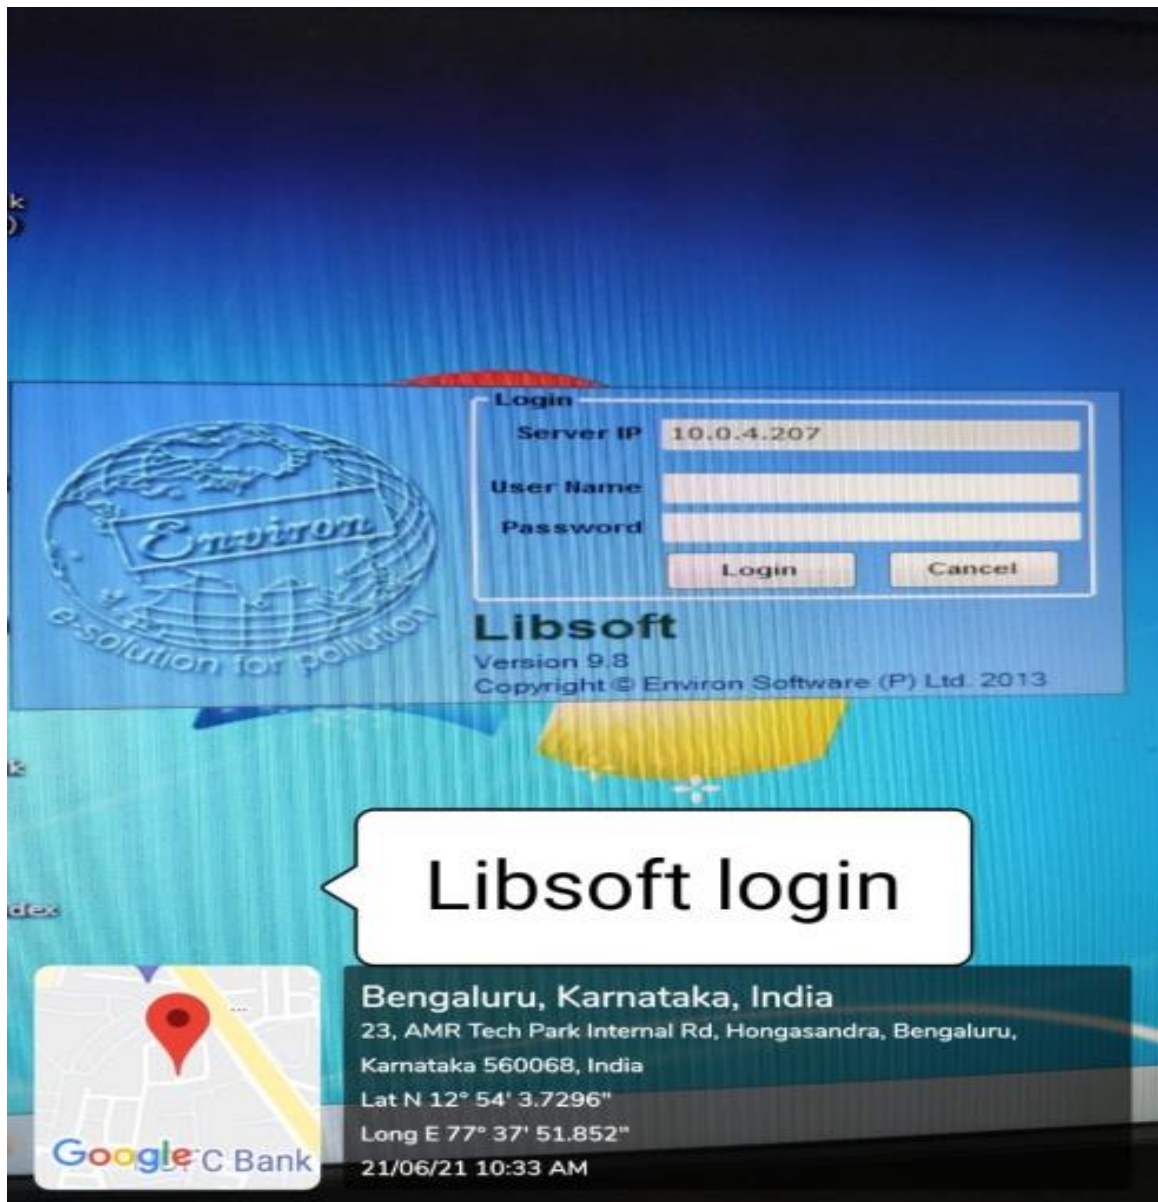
k
)

Environ
e-solution for pollution

Login
Server IP 10.0.4.207
User Name
Password
Login Cancel

Libsoft
Version 9.8
Copyright © Environ Software (P) Ltd. 2013

k

dex

Libsoft login

Google C Bank

Bengaluru, Karnataka, India
23, AMR Tech Park Internal Rd, Hongasandra, Bengaluru, Karnataka 560068, India
Lat N 12° 54' 3.7296"
Long E 77° 37' 51.852"
21/06/21 10:33 AM